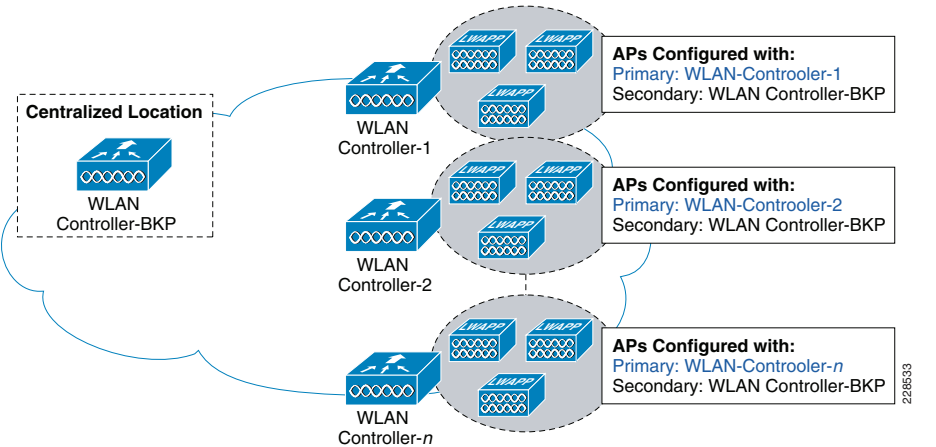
Centralized Location

WLAN Controller-BKP

LWAPP LWAPP LWAPP

WLAN Controller-1

APs Configured with:
Primary: WLAN-Controoler-1
Secondary: WLAN Controller-BKP

LWAPP LWAPP LWAPP

WLAN Controller-2

APs Configured with:
Primary: WLAN-Controoler-2
Secondary: WLAN Controller-BKP

LWAPP LWAPP LWAPP

WLAN Controller-$n$

APs Configured with:
Primary: WLAN-Controoler-$n$
Secondary: WLAN Controller-BKP

228533